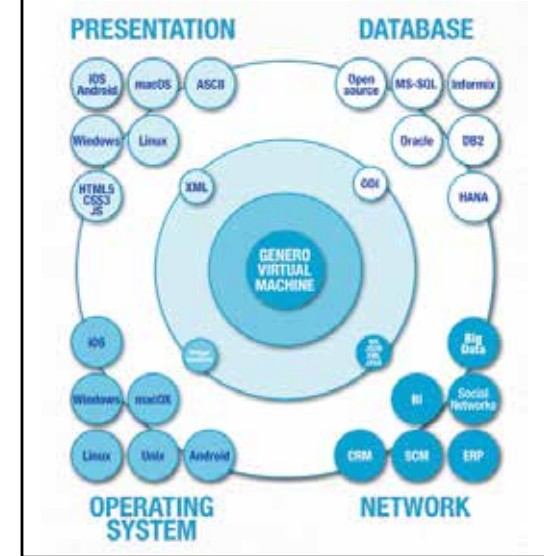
PRESENTATION

DATABASE

iOS Android

macOS

ASCII

Windows

Linux

HTML5 CSS3 JS

Open source

MS-SQL

Informix

Oracle

DB2

HANA

XML

ODI

GENERO VIRTUAL MACHINE

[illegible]

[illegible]

iOS

Windows

macOX

Linux

Unix

Android

Big Data

BI

Social Networks

CRM

SCM

ERP

OPERATING SYSTEM

NETWORK